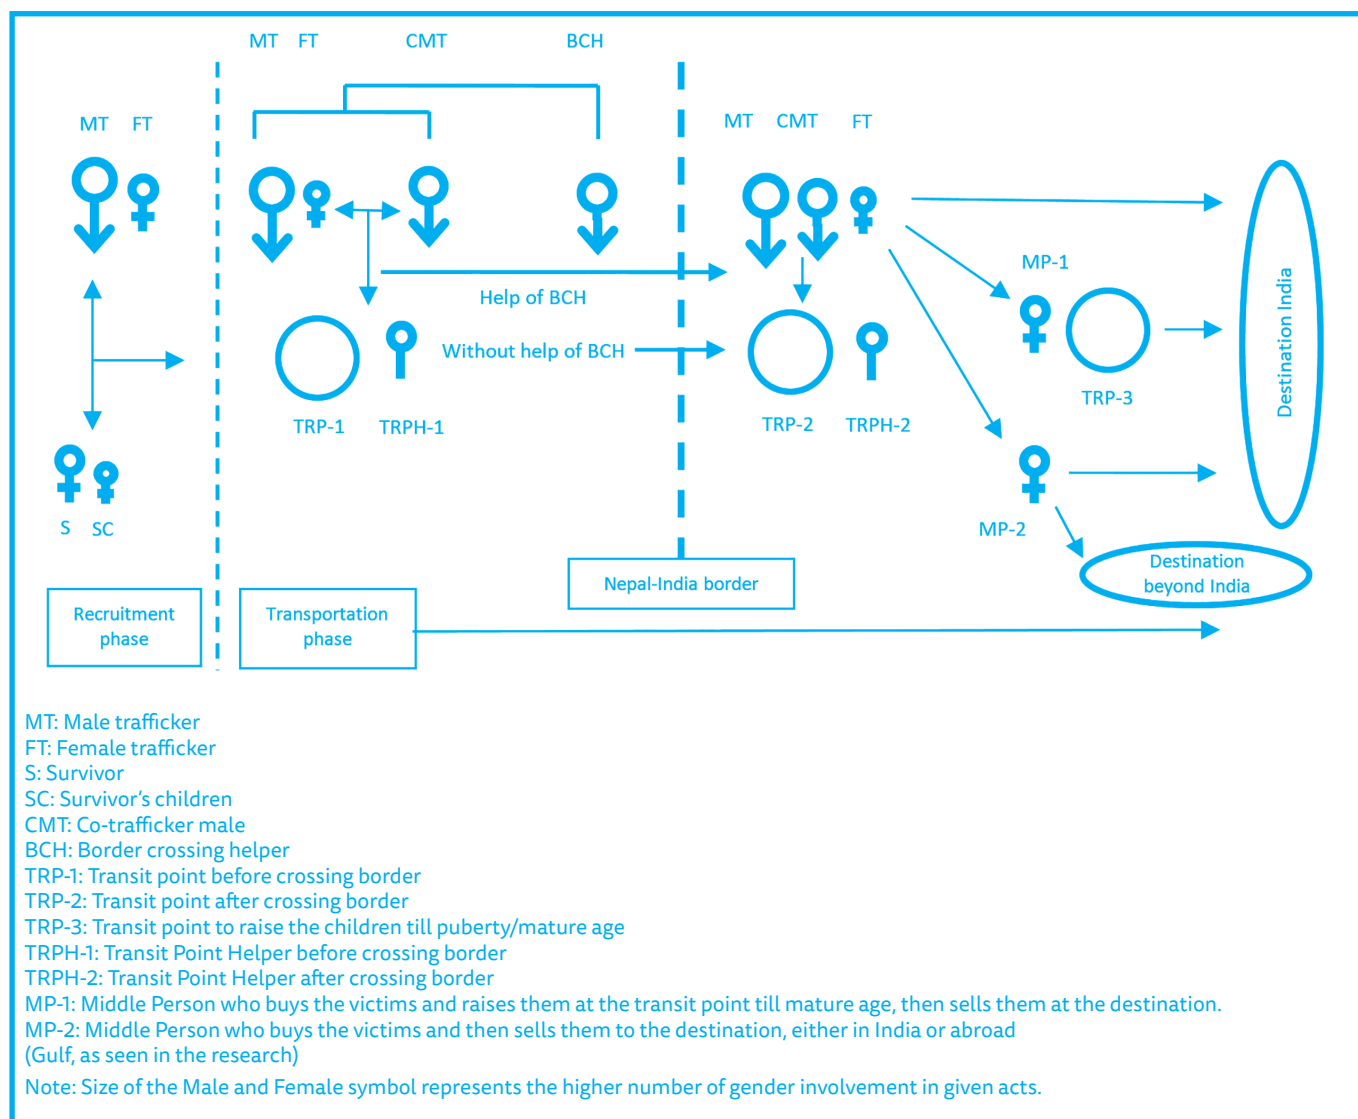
MT FT CMT BCH

MT FT

MT CMT FT

Help of BCH

Without help of BCH

TRP-1 TRPH-1

TRP-2 TRPH-2

MP-1

TRP-3

MP-2

Destination India

Destination beyond India

S SC

Recruitment phase

Transportation phase

Nepal-India border

MT: Male trafficker
FT: Female trafficker
S: Survivor
SC: Survivor's children
CMT: Co-trafficker male
BCH: Border crossing helper
TRP-1: Transit point before crossing border
TRP-2: Transit point after crossing border
TRP-3: Transit point to raise the children till puberty/mature age
TRPH-1: Transit Point Helper before crossing border
TRPH-2: Transit Point Helper after crossing border
MP-1: Middle Person who buys the victims and raises them at the transit point till mature age, then sells them at the destination.
MP-2: Middle Person who buys the victims and then sells them to the destination, either in India or abroad (Gulf, as seen in the research)

Note: Size of the Male and Female symbol represents the higher number of gender involvement in given acts.